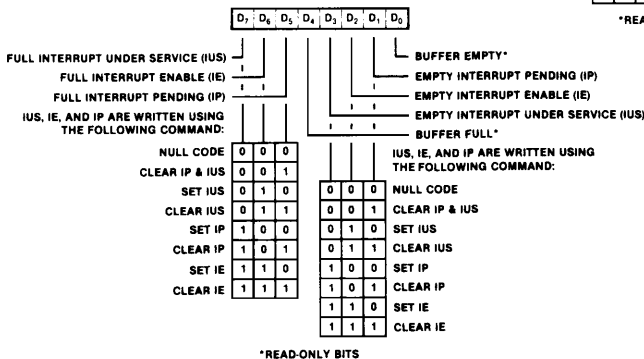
$D_7$ $D_6$ $D_5$ $D_4$ $D_3$ $D_2$ $D_1$ $D_0$

*REA

FULL INTERRUPT UNDER SERVICE (IUS)
FULL INTERRUPT ENABLE (IE)
FULL INTERRUPT PENDING (IP)
IUS, IE, AND IP ARE WRITTEN USING THE FOLLOWING COMMAND:

BUFFER EMPTY*
EMPTY INTERRUPT PENDING (IP)
EMPTY INTERRUPT ENABLE (IE)
EMPTY INTERRUPT UNDER SERVICE (IUS)
BUFFER FULL*
IUS, IE, AND IP ARE WRITTEN USING THE FOLLOWING COMMAND:

| | | | |
|---|---|---|---|
| NULL CODE | 0 | 0 | 0 |
| CLEAR IP & IUS | 0 | 0 | 1 |
| SET IUS | 0 | 1 | 0 |
| CLEAR IUS | 0 | 1 | 1 |
| SET IP | 1 | 0 | 0 |
| CLEAR IP | 1 | 0 | 1 |
| SET IE | 1 | 1 | 0 |
| CLEAR IE | 1 | 1 | 1 |

| | | | |
|---|---|---|---|
| 0 | 0 | 0 | NULL CODE |
| 0 | 0 | 1 | CLEAR IP & IUS |
| 0 | 1 | 0 | SET IUS |
| 0 | 1 | 1 | CLEAR IUS |
| 1 | 0 | 0 | SET IP |
| 1 | 0 | 1 | CLEAR IP |
| 1 | 1 | 0 | SET IE |
| 1 | 1 | 1 | CLEAR IE |

*READ-ONLY BITS